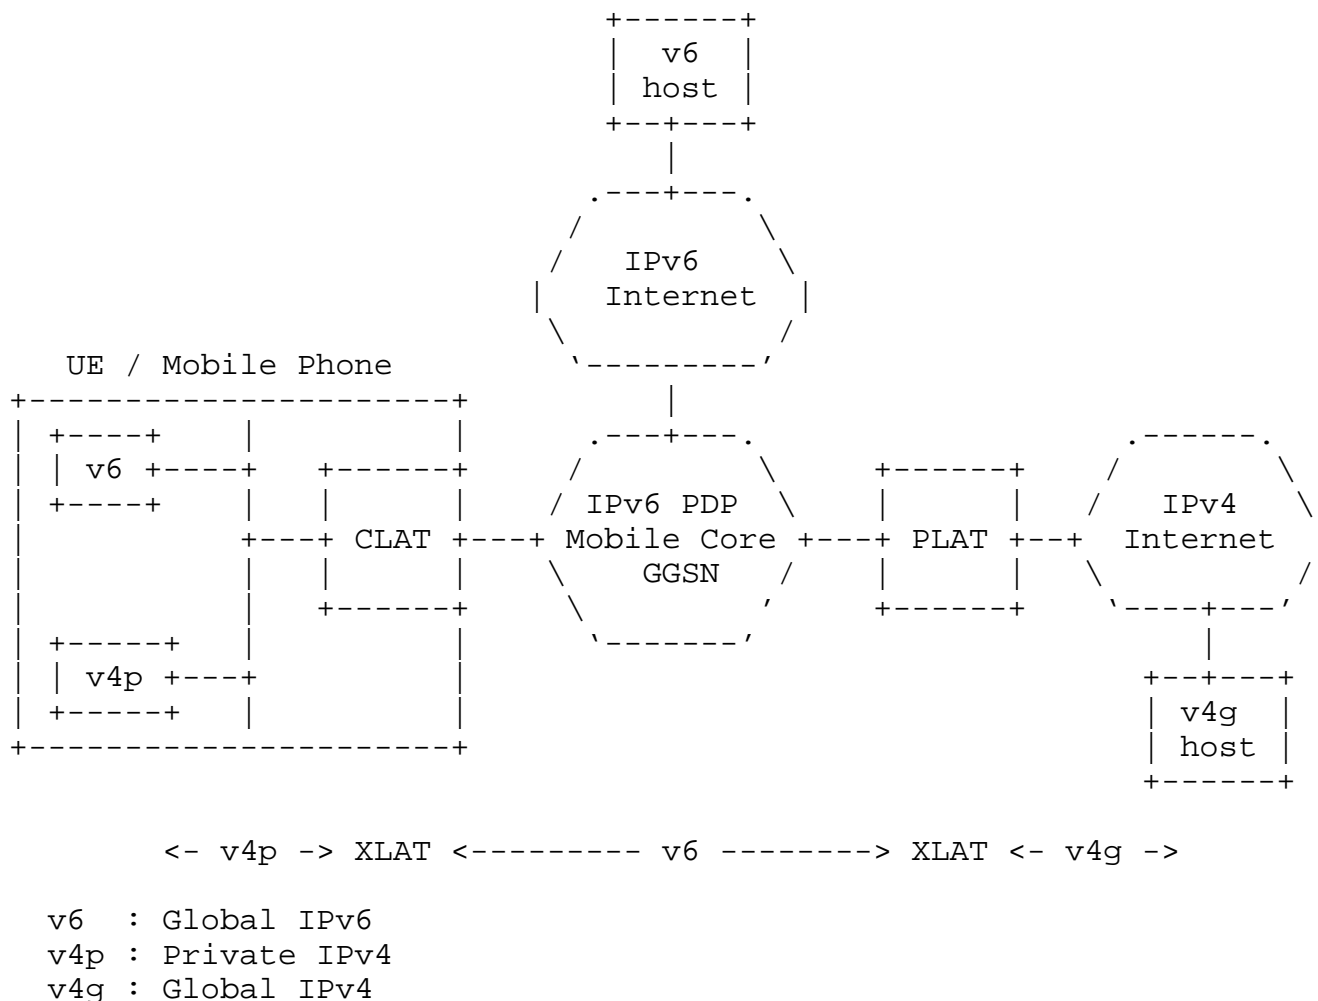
v6
host

IPv6
Internet

UE / Mobile Phone

v6

CLAT

IPv6 PDP
Mobile Core
GGSN

PLAT

IPv4
Internet

v4p

v4g
host

<- v4p -> XLAT <--------- v6 --------> XLAT <- v4g ->

v6 : Global IPv6
v4p : Private IPv4
v4g : Global IPv4